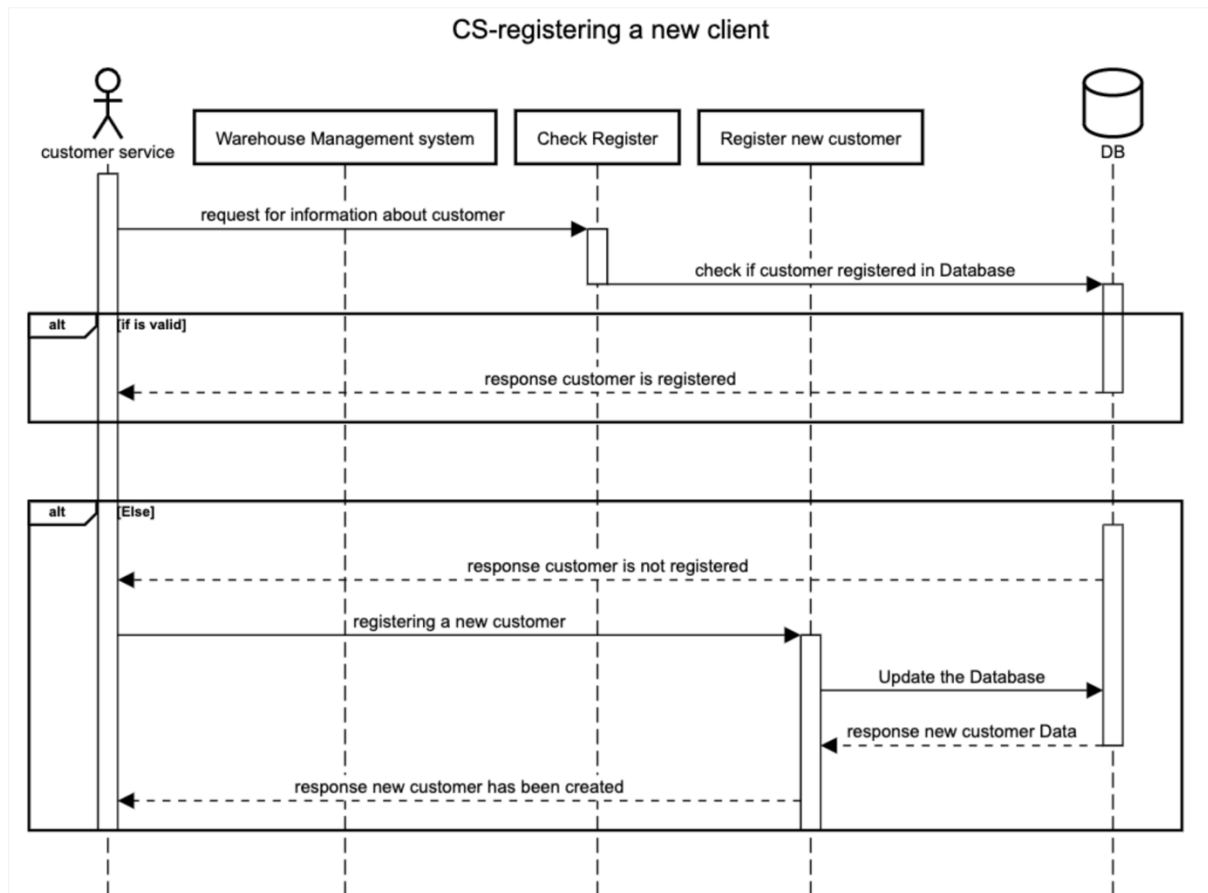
CS-registering a new client

customer service

Warehouse Management system

Check Register

Register new customer

DB

request for information about customer

check if customer registered in Database

alt [if is valid]

response customer is registered

alt [Else]

response customer is not registered

registering a new customer

Update the Database

response new customer Data

response new customer has been created